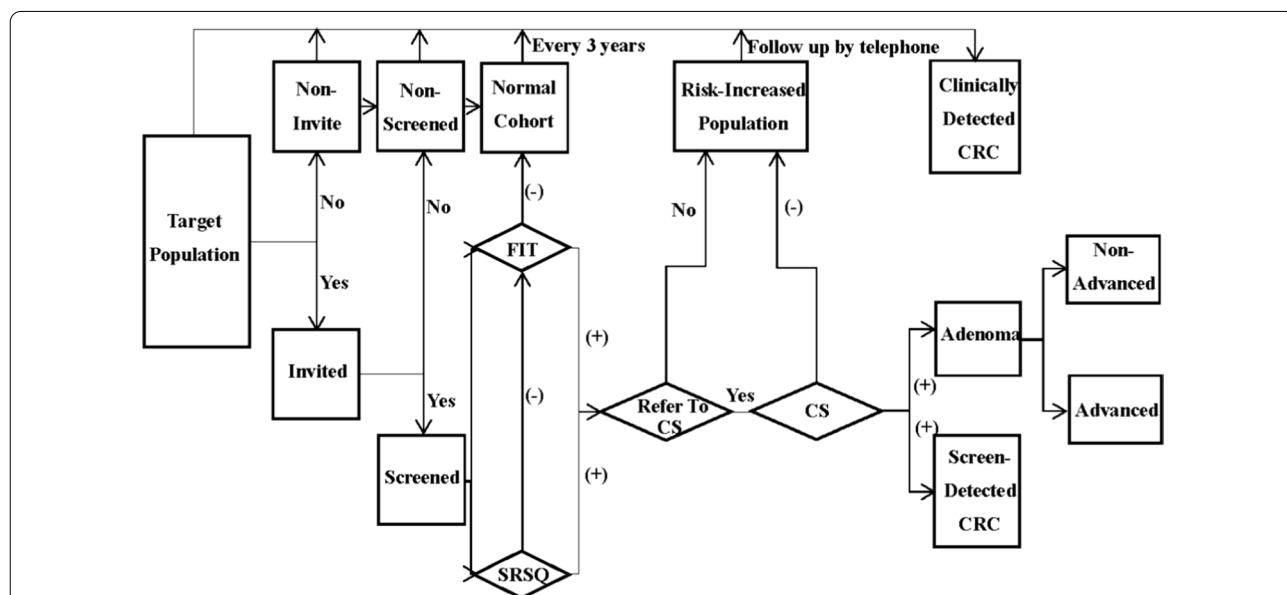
Every 3 years
Follow up by telephone
Non-Invite
Non-Screened
Normal Cohort
Risk-Increased Population
Clinically Detected CRC
Target Population
No
No
(-)
No
(-)
Yes
FIT
Non-Advanced
Invited
(+)
Adenoma
Yes
(-)
Refer To CS
Yes
CS
(+)
Advanced
(+)
Screened
(+)
Screen-Detected CRC
SRSQ